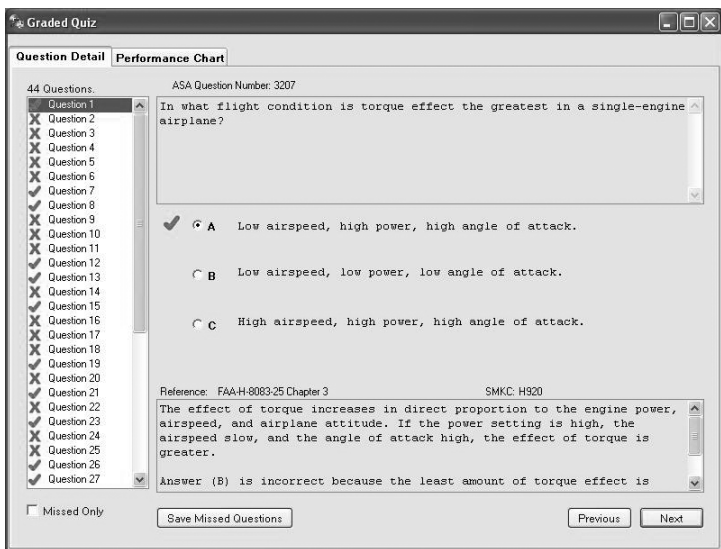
Graded Quiz

Question Detail | Performance Chart

44 Questions.

Question 1
Question 2
Question 3
Question 4
Question 5
Question 6
Question 7
Question 8
Question 9
Question 10
Question 11
Question 12
Question 13
Question 14
Question 15
Question 16
Question 17
Question 18
Question 19
Question 20
Question 21
Question 22
Question 23
Question 24
Question 25
Question 26
Question 27

ASA Question Number: 3207

In what flight condition is torque effect the greatest in a single-engine airplane?

A Low airspeed, high power, high angle of attack.

B Low airspeed, low power, low angle of attack.

C High airspeed, high power, high angle of attack.

Reference: FAA-H-8083-25 Chapter 3

SMKC: H920

The effect of torque increases in direct proportion to the engine power, airspeed, and airplane attitude. If the power setting is high, the airspeed slow, and the angle of attack high, the effect of torque is greater.

Answer (B) is incorrect because the least amount of torque effect is

Missed Only

Save Missed Questions

Previous

Next